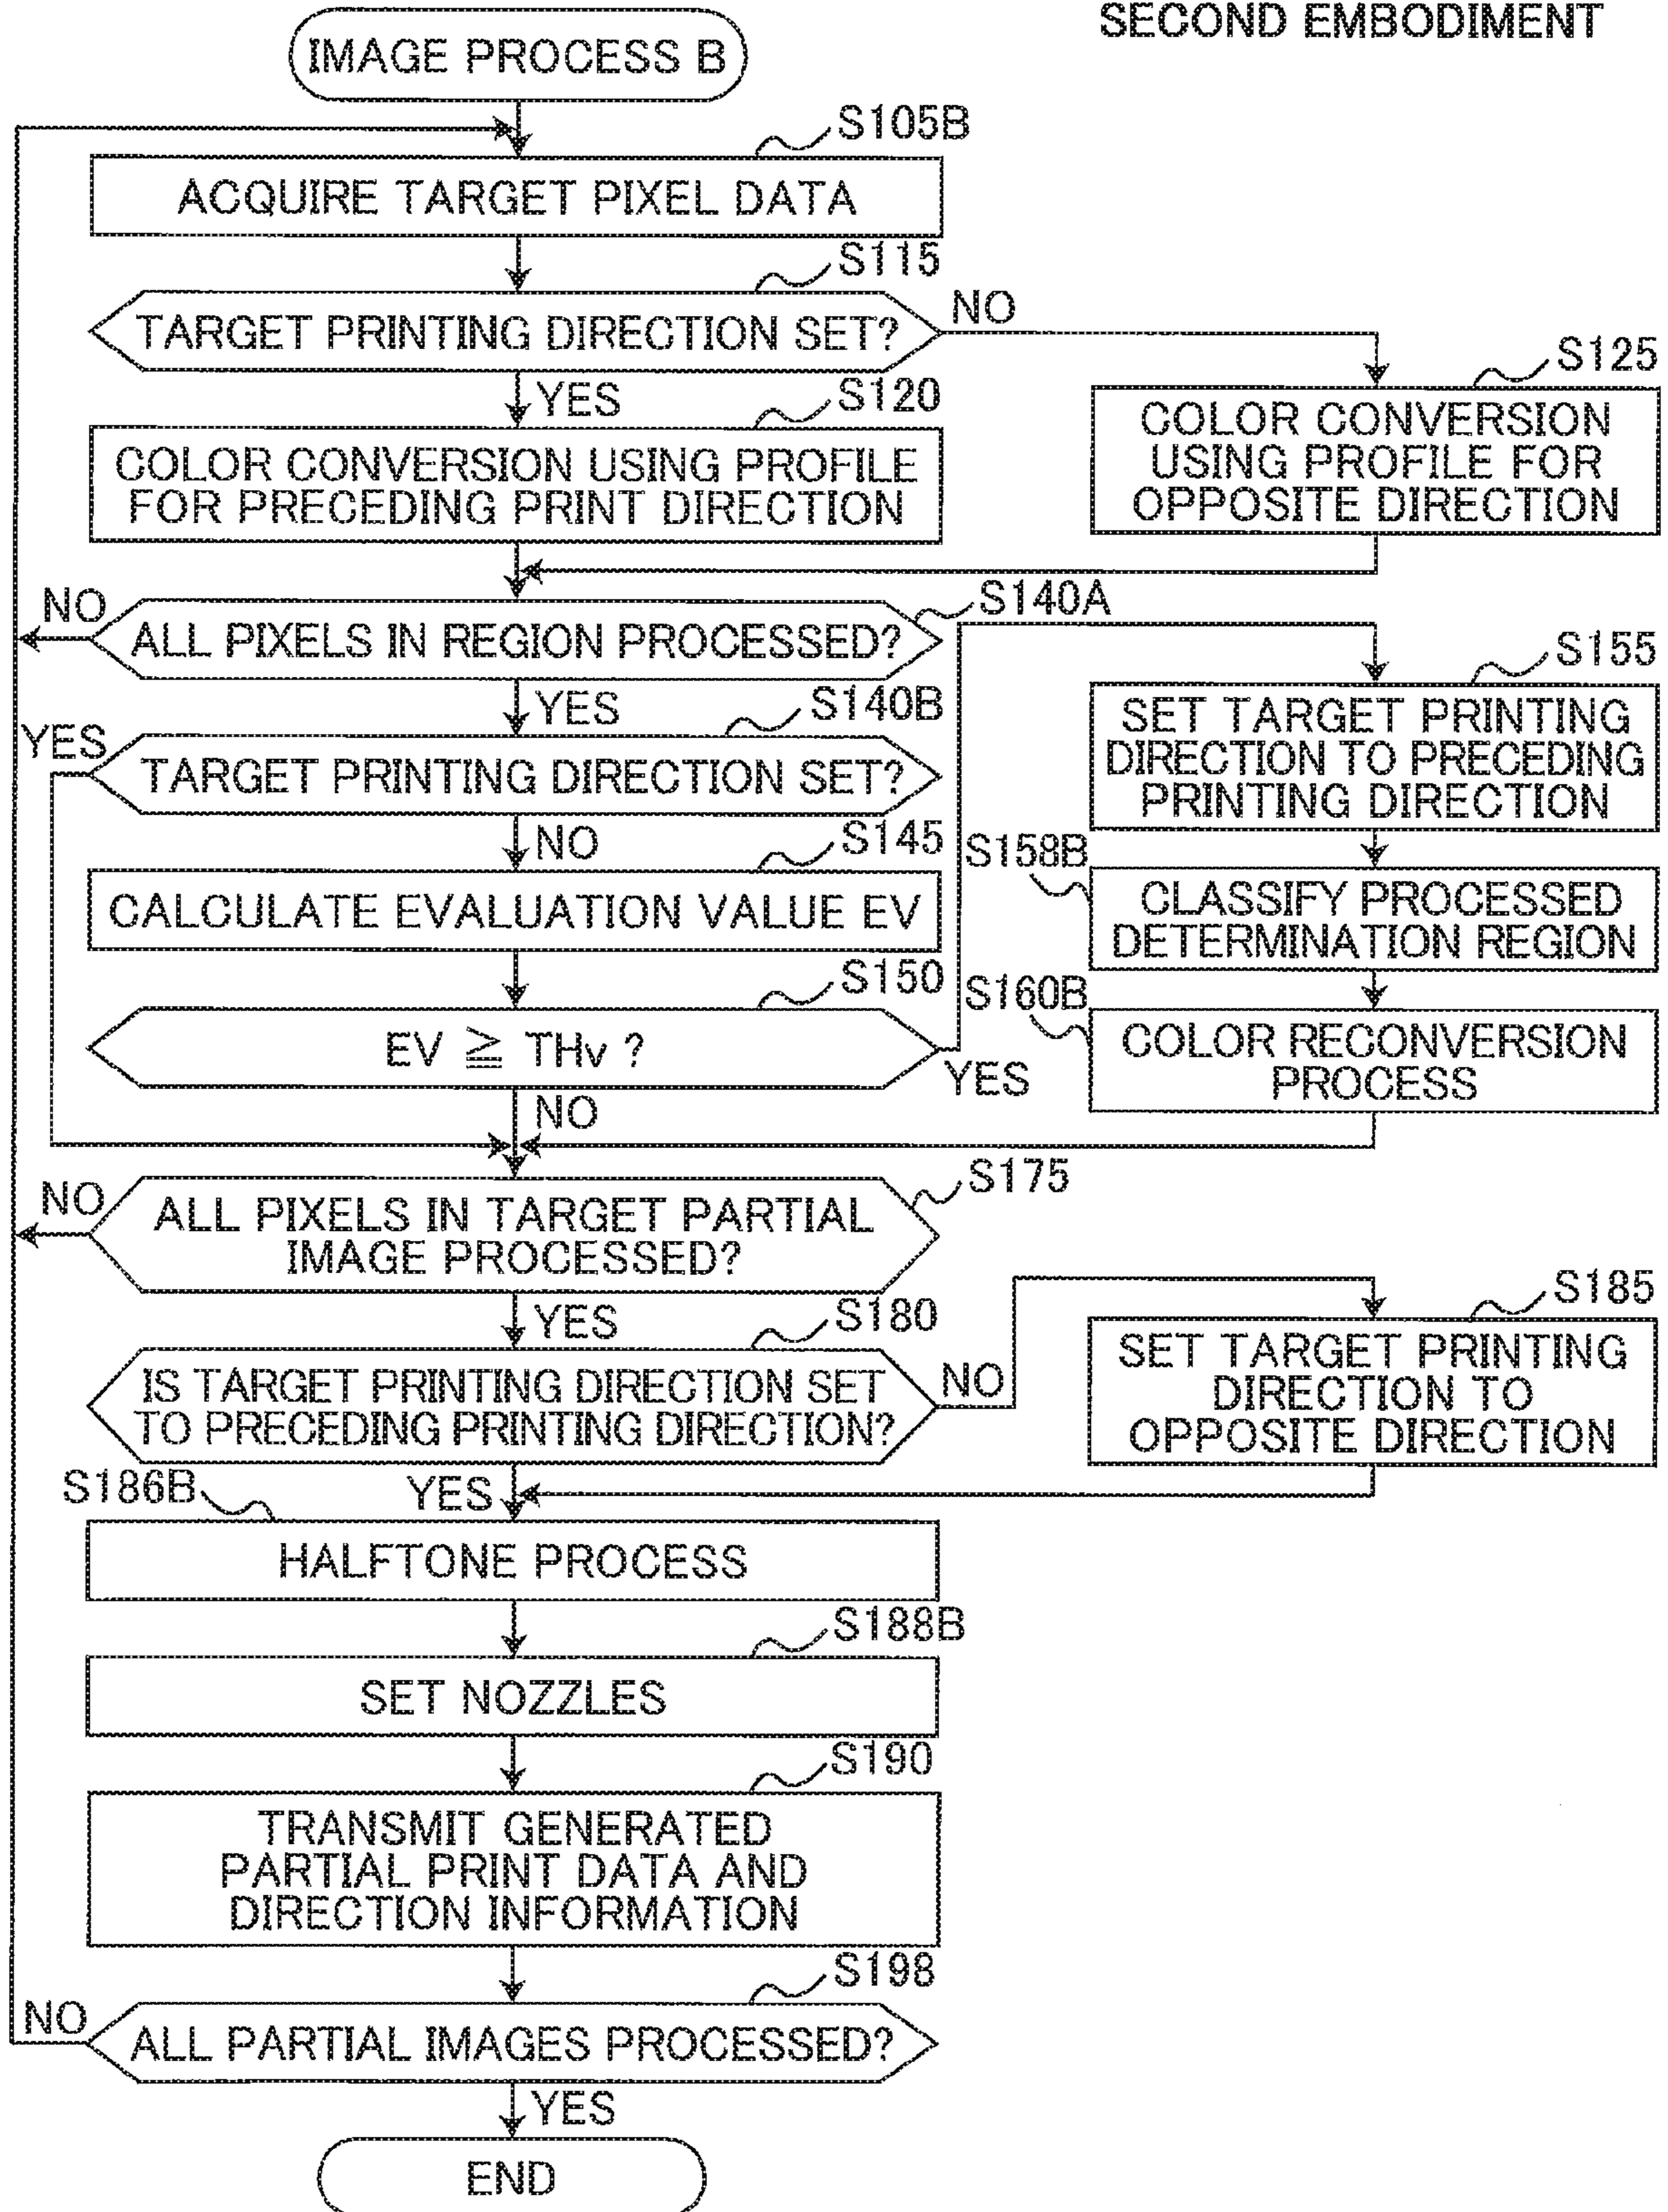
SECOND EMBODIMENT

IMAGE PROCESS B

S105B
ACQUIRE TARGET PIXEL DATA

S115
TARGET PRINTING DIRECTION SET?
NO
YES

S120
COLOR CONVERSION USING PROFILE FOR PRECEDING PRINT DIRECTION

S125
COLOR CONVERSION USING PROFILE FOR OPPOSITE DIRECTION

S140A
ALL PIXELS IN REGION PROCESSED?
NO
YES

S140B
TARGET PRINTING DIRECTION SET?
YES
NO

S145
CALCULATE EVALUATION VALUE EV

S150
EV $\geqq$ THv ?
YES
NO

S155
SET TARGET PRINTING DIRECTION TO PRECEDING PRINTING DIRECTION

S158B
CLASSIFY PROCESSED DETERMINATION REGION

S160B
COLOR RECONVERSION PROCESS

S175
ALL PIXELS IN TARGET PARTIAL IMAGE PROCESSED?
NO
YES

S180
IS TARGET PRINTING DIRECTION SET TO PRECEDING PRINTING DIRECTION?
NO
YES

S185
SET TARGET PRINTING DIRECTION TO OPPOSITE DIRECTION

S186B
HALFTONE PROCESS

S188B
SET NOZZLES

S190
TRANSMIT GENERATED PARTIAL PRINT DATA AND DIRECTION INFORMATION

S198
ALL PARTIAL IMAGES PROCESSED?
NO
YES

END